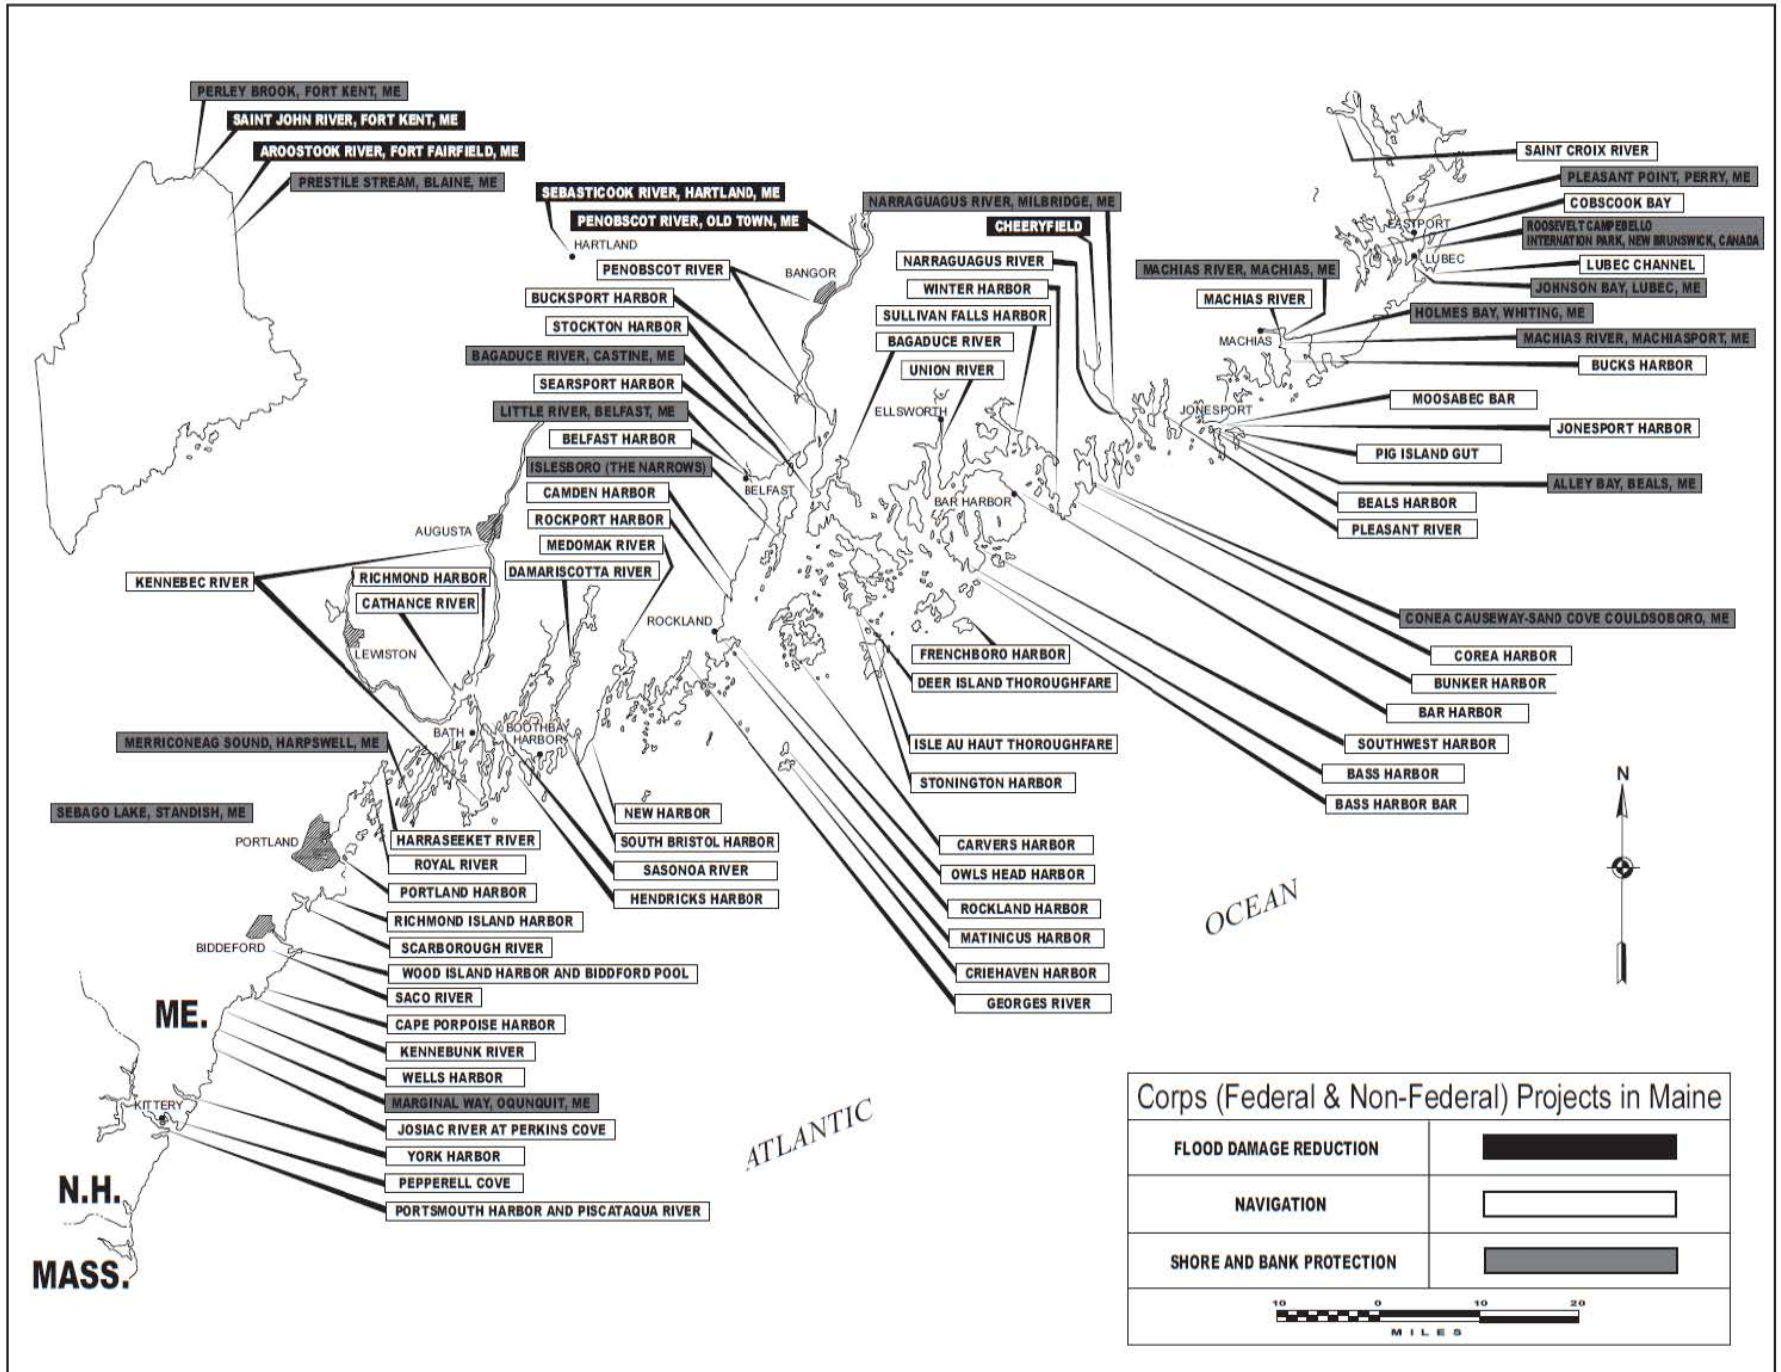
PERLEY BROOK, FORT KENT, ME
SAINT JOHN RIVER, FORT KENT, ME
AROOSTOOK RIVER, FORT FAIRFIELD, ME
PRESTILE STREAM, BLAINE, ME

SEBASTICOOK RIVER, HARTLAND, ME
PENOBSCOT RIVER, OLD TOWN, ME
HARTLAND
PENOBSCOT RIVER
BANGOR
BUCKSPORT HARBOR
STOCKTON HARBOR
BAGADUCE RIVER, CASTINE, ME
SEARSPORT HARBOR
LITTLE RIVER, BELFAST, ME
BELFAST HARBOR
ISLESBORO (THE NARROWS)
BELFAST
CAMDEN HARBOR
ROCKPORT HARBOR
MEDOMAK RIVER
DAMARISCOTTA RIVER
AUGUSTA
KENNEBEC RIVER
RICHMOND HARBOR
CATHANCE RIVER
LEWISTON
ROCKLAND
BATH
BOOTHBAY HARBOR
MERRICONEAG SOUND, HARPSWELL, ME
SEBAGO LAKE, STANDISH, ME
PORTLAND
HARRASEEKET RIVER
ROYAL RIVER
PORTLAND HARBOR
RICHMOND ISLAND HARBOR
SCARBOROUGH RIVER
BIDDEFORD
WOOD ISLAND HARBOR AND BIDDFORD POOL
SACO RIVER
ME.
CAPE PORPOISE HARBOR
KENNEBUNK RIVER
WELLS HARBOR
MARGINAL WAY, OGUNQUIT, ME
KITTERY
JOSIAC RIVER AT PERKINS COVE
YORK HARBOR
N.H.
PEPPERELL COVE
PORTSMOUTH HARBOR AND PISCATAQUA RIVER
MASS.
NEW HARBOR
SOUTH BRISTOL HARBOR
SASONOA RIVER
HENDRICKS HARBOR
ATLANTIC

NARRAGUAGUS RIVER, MILBRIDGE, ME
CHEERYFIELD
NARRAGUAGUS RIVER
WINTER HARBOR
SULLIVAN FALLS HARBOR
BAGADUCE RIVER
UNION RIVER
ELLSWORTH
BAR HARBOR
FRENCHBORO HARBOR
DEER ISLAND THOROUGHFARE
ISLE AU HAUT THOROUGHFARE
STONINGTON HARBOR
CARVERS HARBOR
OWLS HEAD HARBOR
ROCKLAND HARBOR
MATINICUS HARBOR
CRIEHAVEN HARBOR
GEORGES RIVER
OCEAN

SAINT CROIX RIVER
PLEASANT POINT, PERRY, ME
COBSCOOK BAY
EASTPORT
ROOSEVELT CAMPEBELLO INTERNATION PARK, NEW BRUNSWICK, CANADA
LUBEC
LUBEC CHANNEL
JOHNSON BAY, LUBEC, ME
MACHIAS RIVER, MACHIAS, ME
MACHIAS RIVER
HOLMES BAY, WHITING, ME
MACHIAS
MACHIAS RIVER, MACHIASPORT, ME
BUCKS HARBOR
MOOSABEC BAR
JONESPORT
JONESPORT HARBOR
PIG ISLAND GUT
ALLEY BAY, BEALS, ME
BEALS HARBOR
PLEASANT RIVER
CONEA CAUSEWAY-SAND COVE COULDSOBORO, ME
COREA HARBOR
BUNKER HARBOR
BAR HARBOR
SOUTHWEST HARBOR
BASS HARBOR
BASS HARBOR BAR
N

Corps (Federal & Non-Federal) Projects in Maine
FLOOD DAMAGE REDUCTION
NAVIGATION
SHORE AND BANK PROTECTION
10 0 10 20
MILES